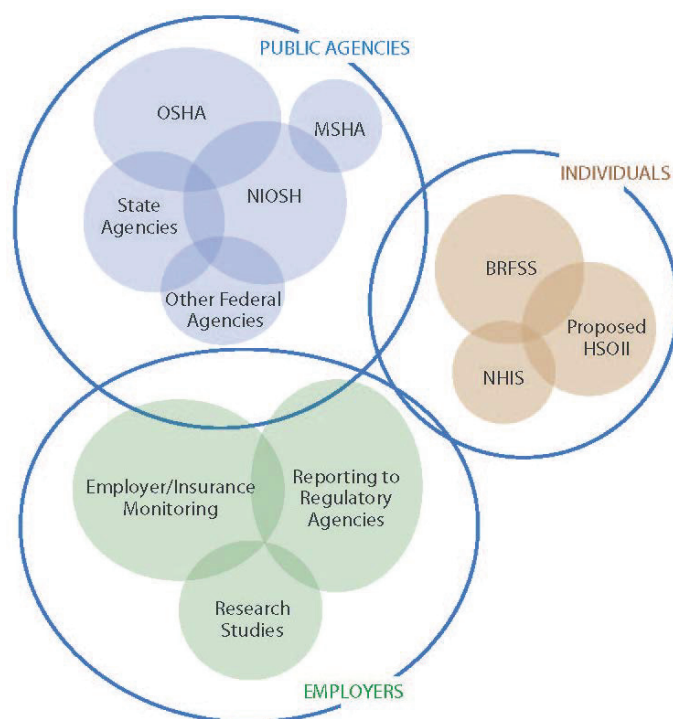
PUBLIC AGENCIES

OSHA

MSHA

State Agencies

NIOSH

Other Federal Agencies

INDIVIDUALS

BRFSS

Proposed HSOII

NHIS

Employer/Insurance Monitoring

Reporting to Regulatory Agencies

Research Studies

EMPLOYERS